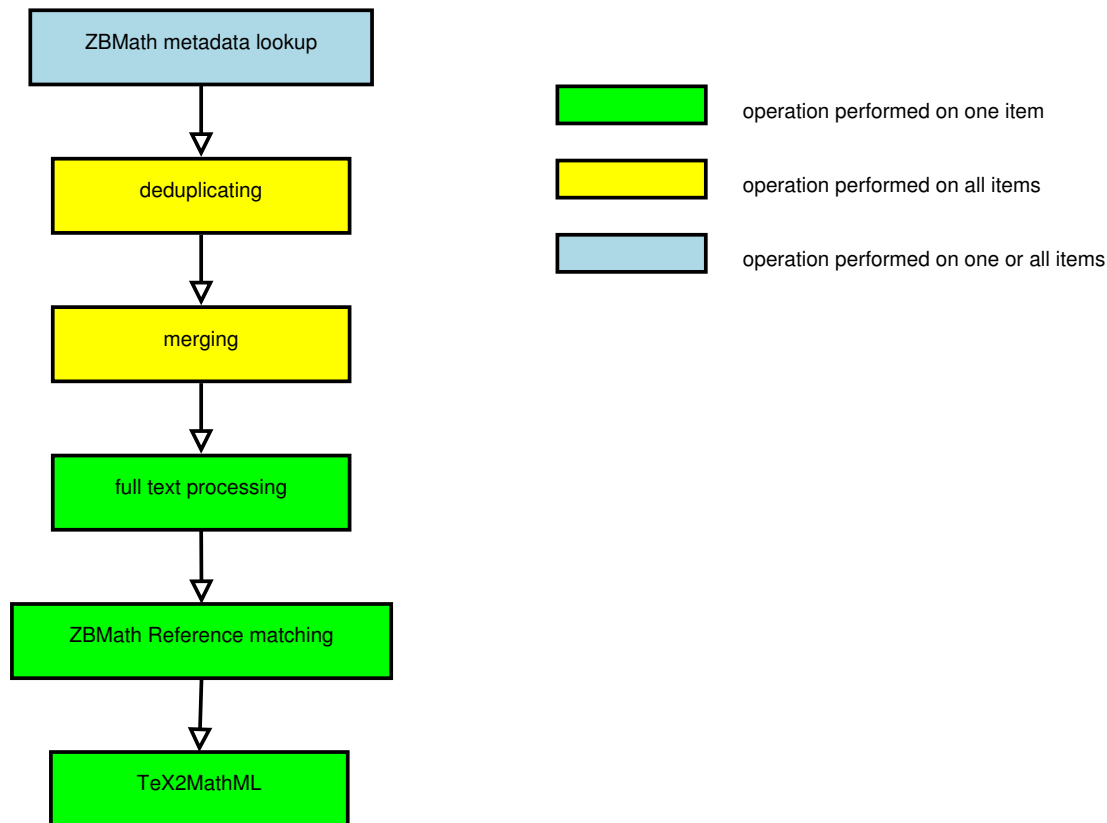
ZBMath metadata lookup

deduplicating

merging

full text processing

ZBMath Reference matching

TeX2MathML

operation performed on one item

operation performed on all items

operation performed on one or all items